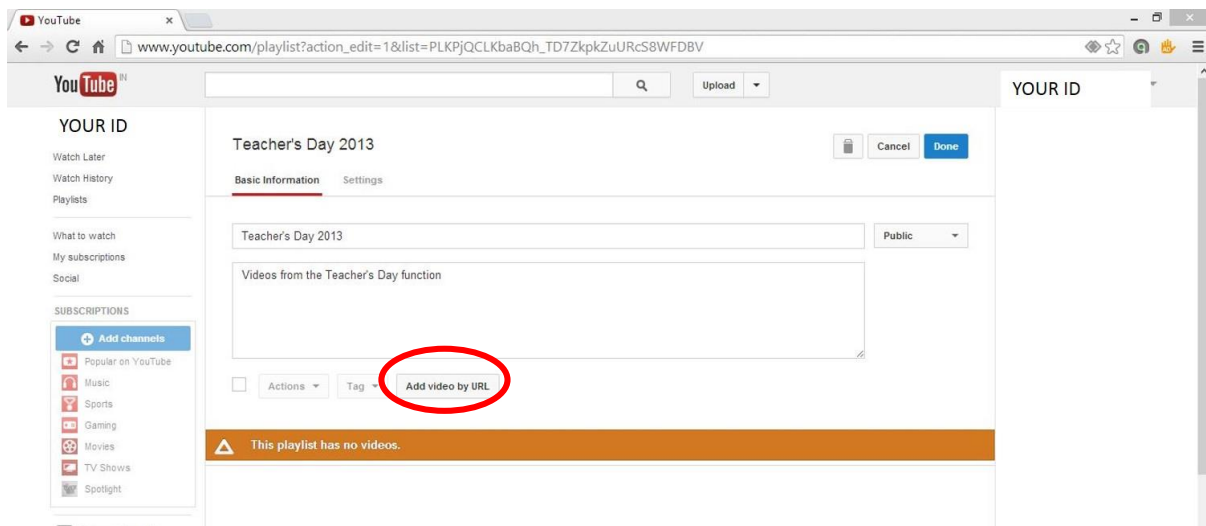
YouTube ×

www.youtube.com/playlist?action_edit=1&list=PLKPjQCLKbaBQh_TD7ZkpkZuURcS8WFDBV

YouTube IN

Upload

YOUR ID

YOUR ID

Watch Later
Watch History
Playlists

What to watch
My subscriptions
Social

SUBSCRIPTIONS

Add channels
Popular on YouTube
Music
Sports
Gaming
Movies
TV Shows
Spotlight

Teacher's Day 2013

Cancel
Done

Basic Information
Settings

Teacher's Day 2013

Public

Videos from the Teacher's Day function

Actions
Tag
Add video by URL

This playlist has no videos.